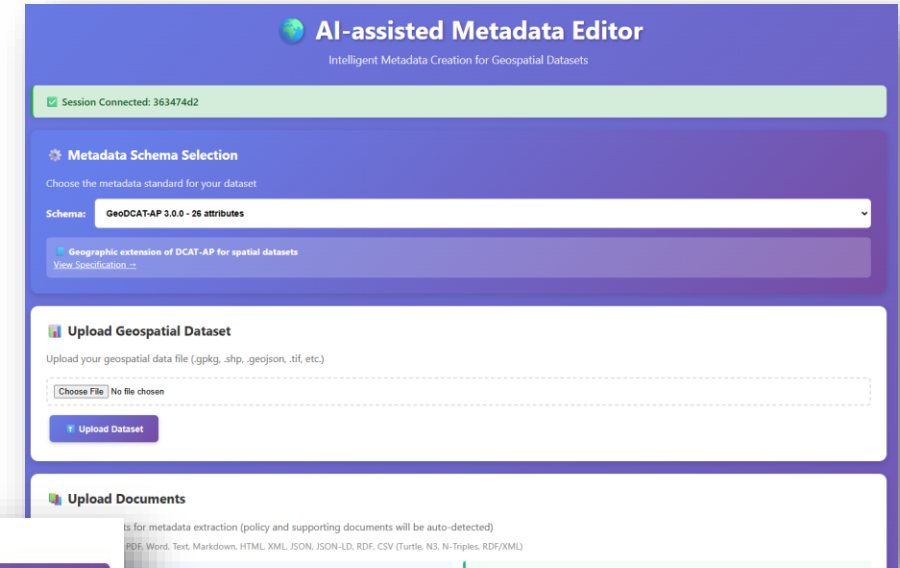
AI-assisted Metadata Editor

Intelligent Metadata Creation for Geospatial Datasets

Session Connected: 363474d2

Metadata Schema Selection

Choose the metadata standard for your dataset

Schema: GeoDCAT-AP 3.0.0 - 26 attributes

Geographic extension of DCAT-AP for spatial datasets
View Specification →

Upload Geospatial Dataset

Upload your geospatial data file (.gpkg, .shp, .geojson, .tif, etc.)

Choose File No file chosen

Upload Dataset

Upload Documents

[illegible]ts for metadata extraction (policy and supporting documents will be auto-detected)

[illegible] PDF, Word, Text, Markdown, HTML, XML, JSON, JSON-LD, RDF, CSV (Turtle, N3, N-Triples, RDF/XML)